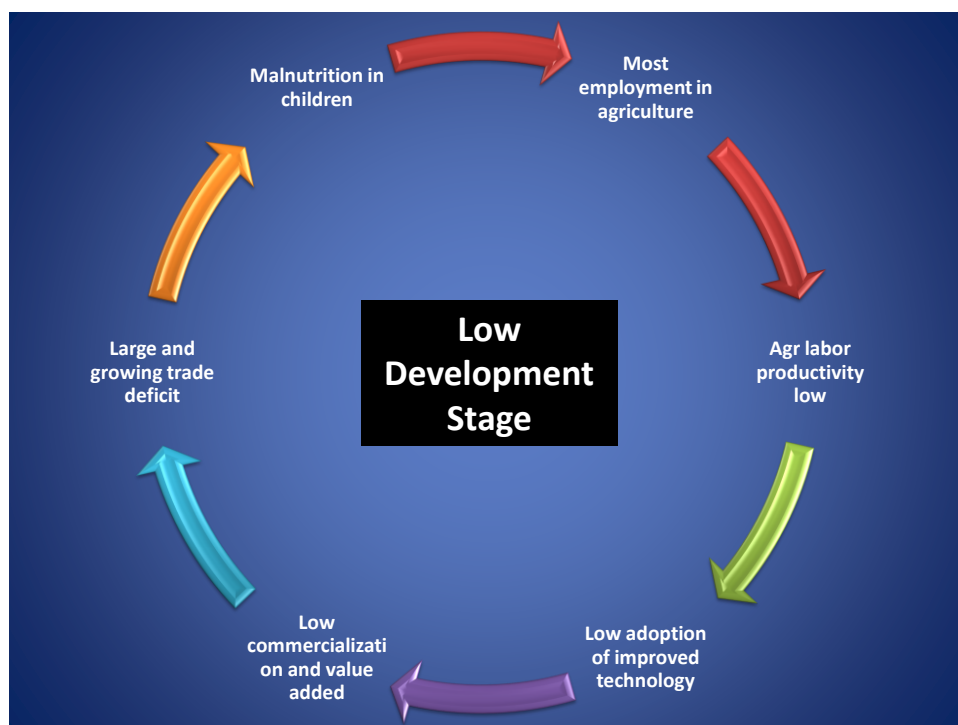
Malnutrition in children

Most employment in agriculture

Low Development Stage

Large and growing trade deficit

Agr labor productivity low

Low commercializati on and value added

Low adoption of improved technology